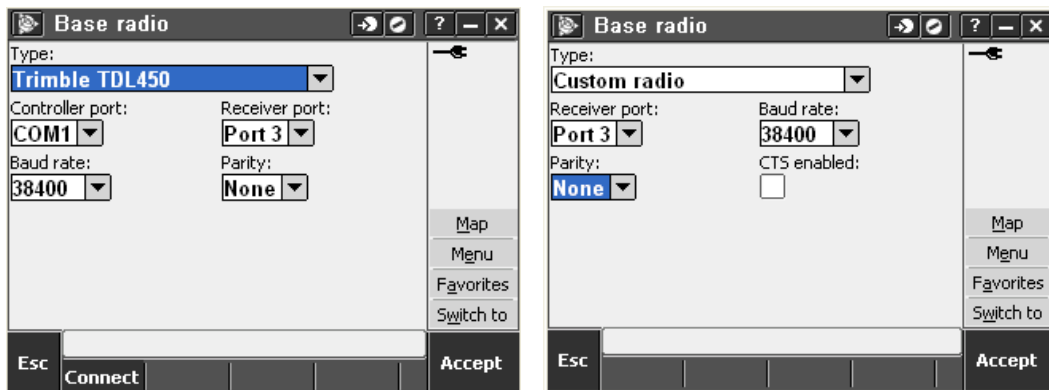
Base radio

?

Type:

Trimble TDL450

Controller port:

COM1

Receiver port:

Port 3

Baud rate:

38400

Parity:

None

Map

Menu

Favorites

Switch to

Esc

Connect

Accept

Base radio

?

Type:

Custom radio

Receiver port:

Port 3

Baud rate:

38400

Parity:

None

CTS enabled:

Map

Menu

Favorites

Switch to

Esc

Accept